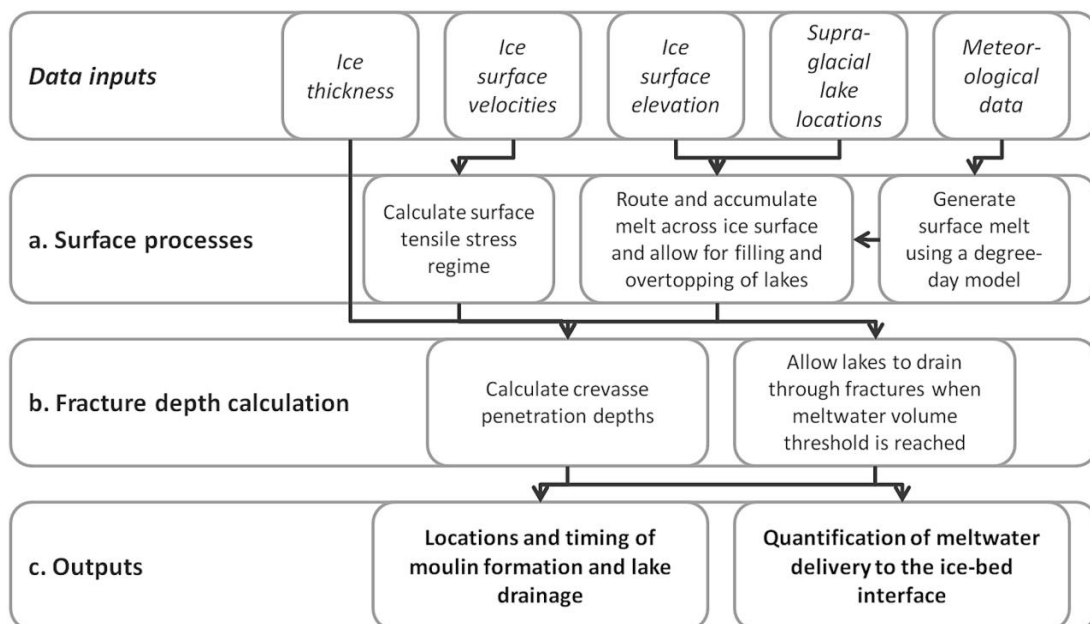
Data inputs

Ice thickness

Ice surface velocities

Ice surface elevation

Supraglacial lake locations

Meteorological data

a. Surface processes

Calculate surface tensile stress regime

Route and accumulate melt across ice surface and allow for filling and overtopping of lakes

Generate surface melt using a degree-day model

b. Fracture depth calculation

Calculate crevasse penetration depths

Allow lakes to drain through fractures when meltwater volume threshold is reached

c. Outputs

Locations and timing of moulin formation and lake drainage

Quantification of meltwater delivery to the ice-bed interface